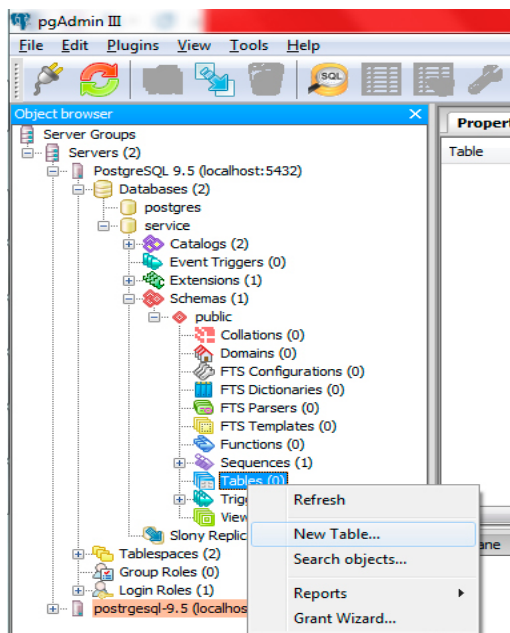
pgAdmin III

File Edit Plugins View Tools Help

SQL

Object browser

Server Groups
Servers (2)
PostgreSQL 9.5 (localhost:5432)
Databases (2)
postgres
service
Catalogs (2)
Event Triggers (0)
Extensions (1)
Schemas (1)
public
Collations (0)
Domains (0)
FTS Configurations (0)
FTS Dictionaries (0)
FTS Parsers (0)
FTS Templates (0)
Functions (0)
Sequences (1)
Tables (0)
Trig
View
Slony Replic
Tablespaces (2)
Group Roles (0)
Login Roles (1)
postgresql-9.5 (localhos

Propert
Table

Refresh
New Table...
Search objects...
Reports
Grant Wizard...

ane